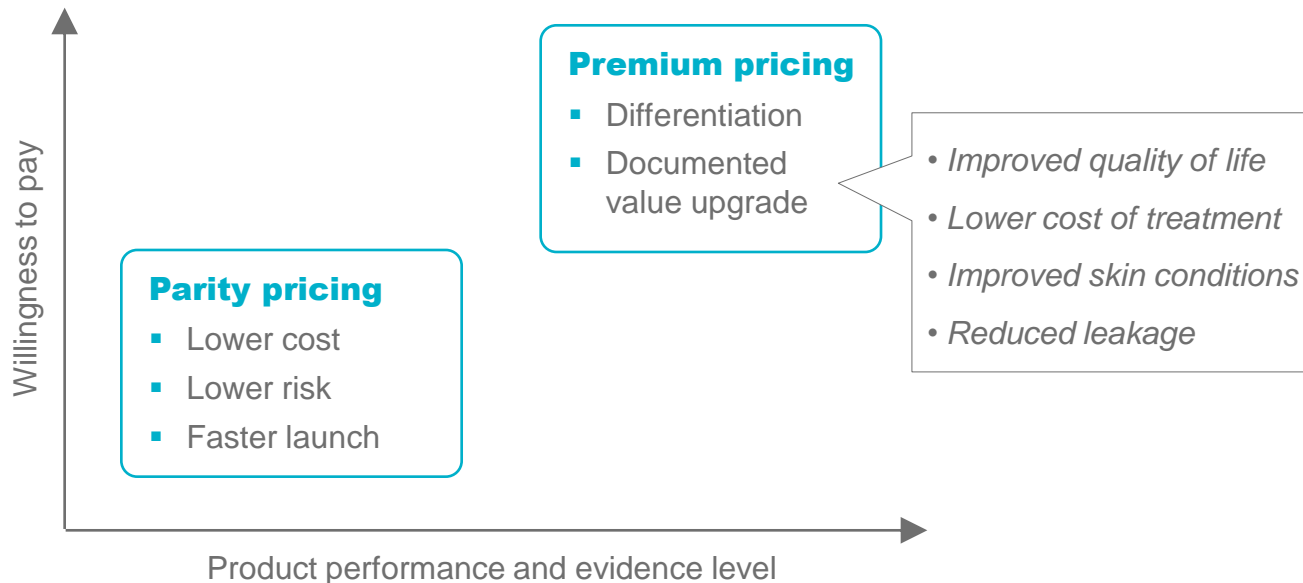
Willingness to pay

Premium pricing
- Differentiation
- Documented value upgrade

• *Improved quality of life*
• *Lower cost of treatment*
• *Improved skin conditions*
• *Reduced leakage*

Parity pricing
- Lower cost
- Lower risk
- Faster launch

Product performance and evidence level